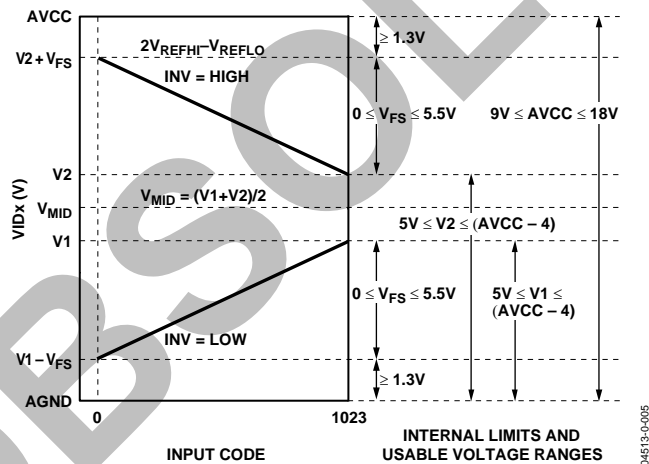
AVCC

V2 + $V_{FS}$

V2

$V_{MID}$

V1

V1 – $V_{FS}$

AGND

VIDx (V)

$2V_{REFHI}–V_{REFLO}$

INV = HIGH

$V_{MID}$ = (V1+V2)/2

INV = LOW

0

1023

INPUT CODE

≥ 1.3V

$0 \leq V_{FS} \leq 5.5V$

9V ≤ AVCC ≤ 18V

5V ≤ V2 ≤ (AVCC – 4)

$0 \leq V_{FS} \leq 5.5V$

5V ≤ V1 ≤ (AVCC – 4)

≥ 1.3V

INTERNAL LIMITS AND USABLE VOLTAGE RANGES

04513-0-005